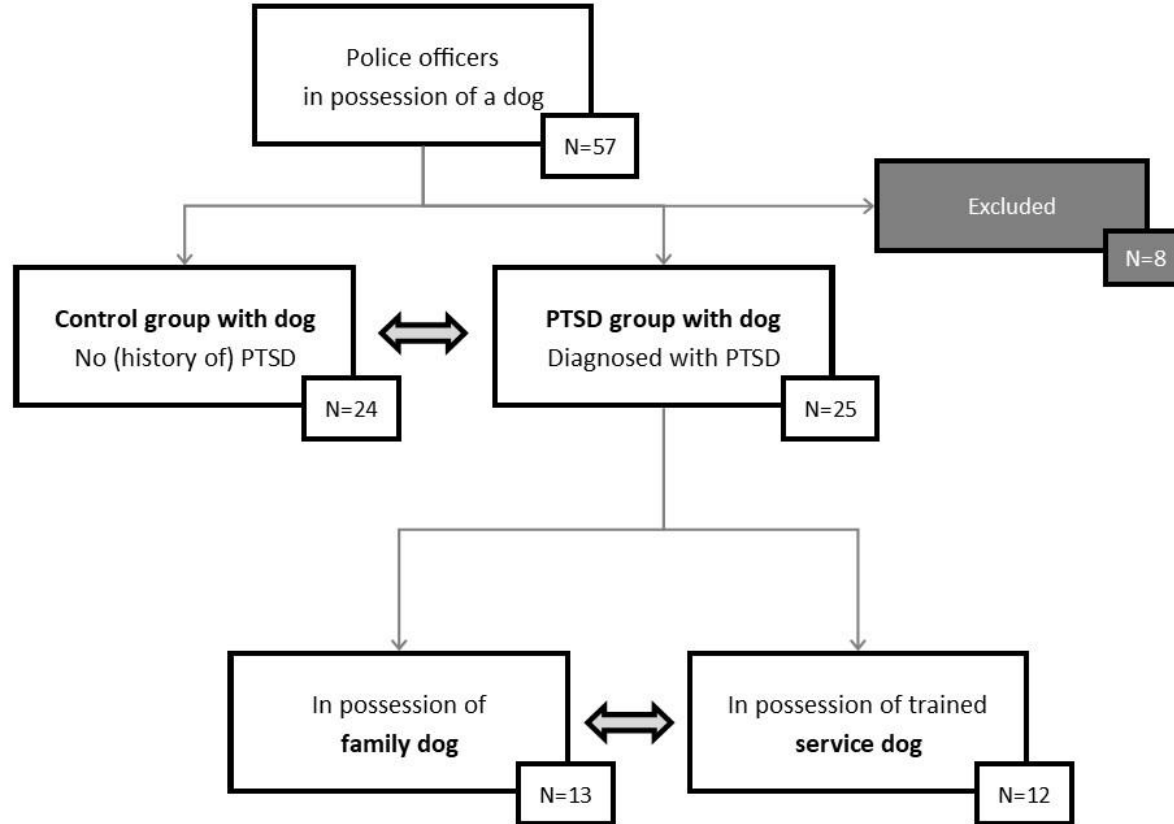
Police officers in possession of a dog

N=57

Excluded

N=8

**Control group with dog**
No (history of) PTSD

N=24

**PTSD group with dog**
Diagnosed with PTSD

N=25

In possession of **family dog**

N=13

In possession of trained **service dog**

N=12